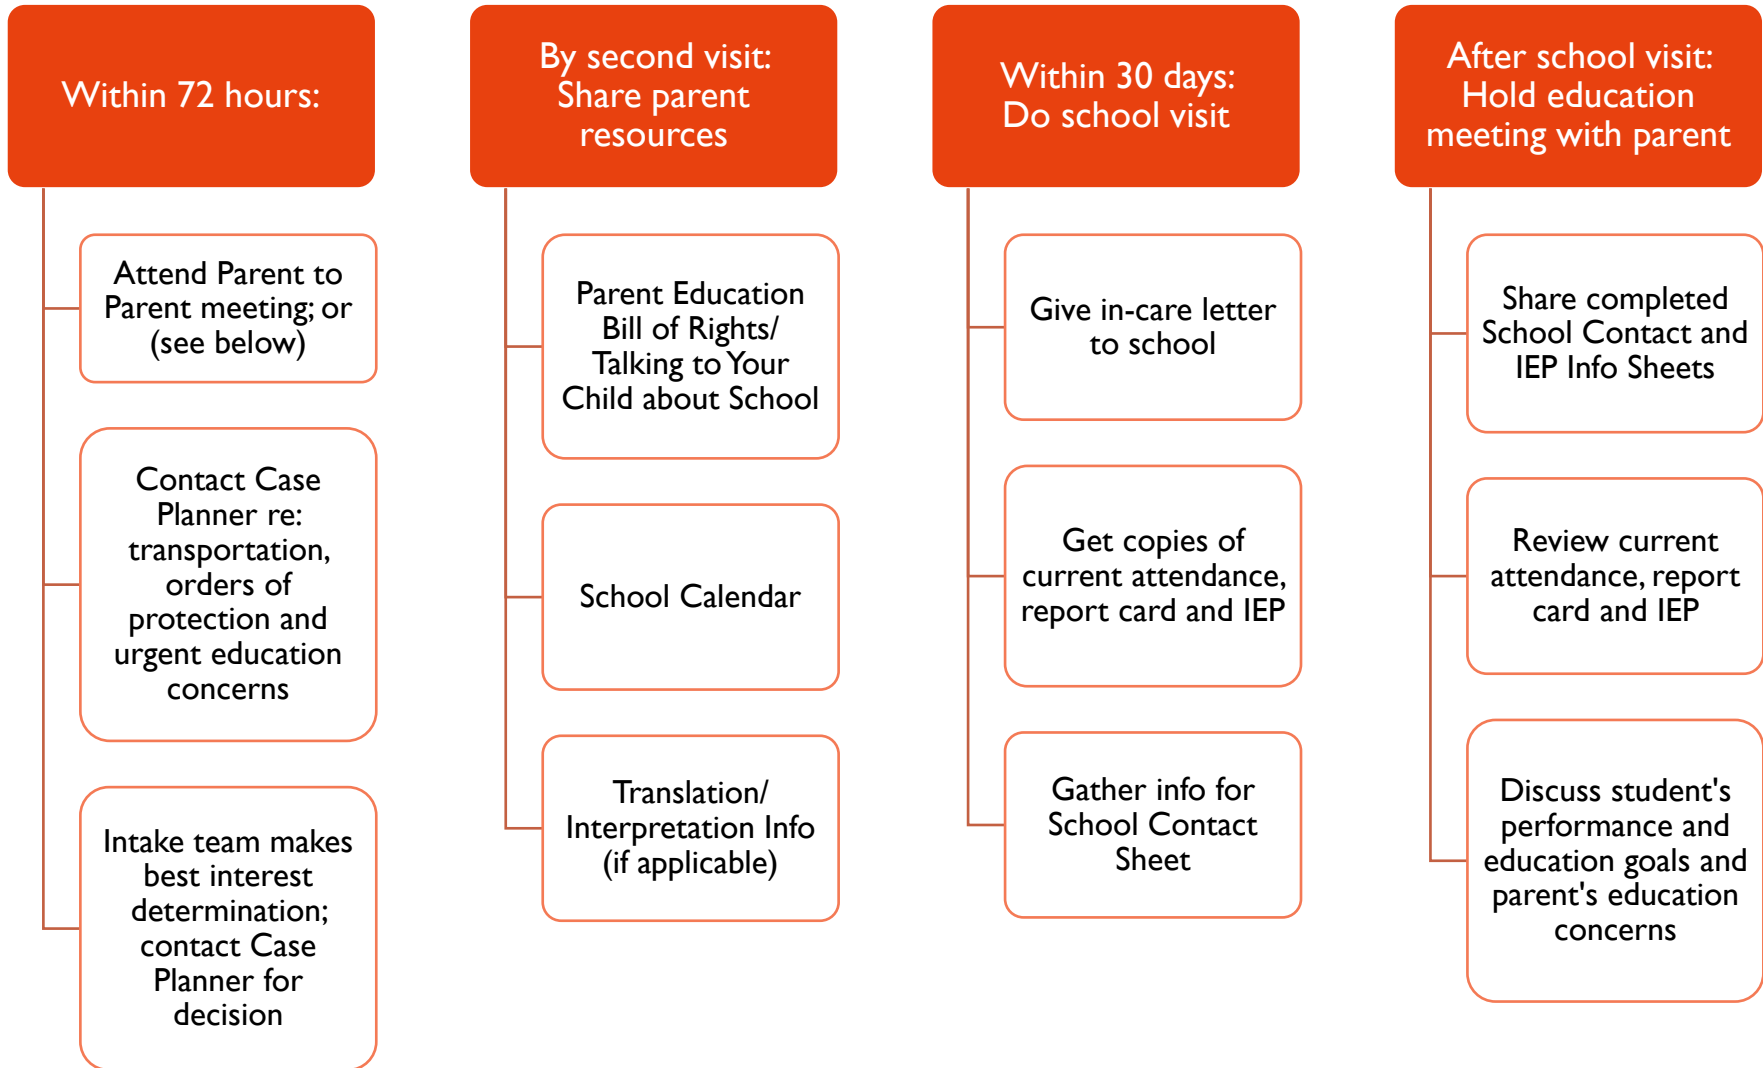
Within 72 hours:

Attend Parent to Parent meeting; or (see below)

Contact Case Planner re: transportation, orders of protection and urgent education concerns

Intake team makes best interest determination; contact Case Planner for decision

By second visit: Share parent resources

Parent Education Bill of Rights/ Talking to Your Child about School

School Calendar

Translation/ Interpretation Info (if applicable)

Within 30 days: Do school visit

Give in-care letter to school

Get copies of current attendance, report card and IEP

Gather info for School Contact Sheet

After school visit: Hold education meeting with parent

Share completed School Contact and IEP Info Sheets

Review current attendance, report card and IEP

Discuss student's performance and education goals and parent's education concerns